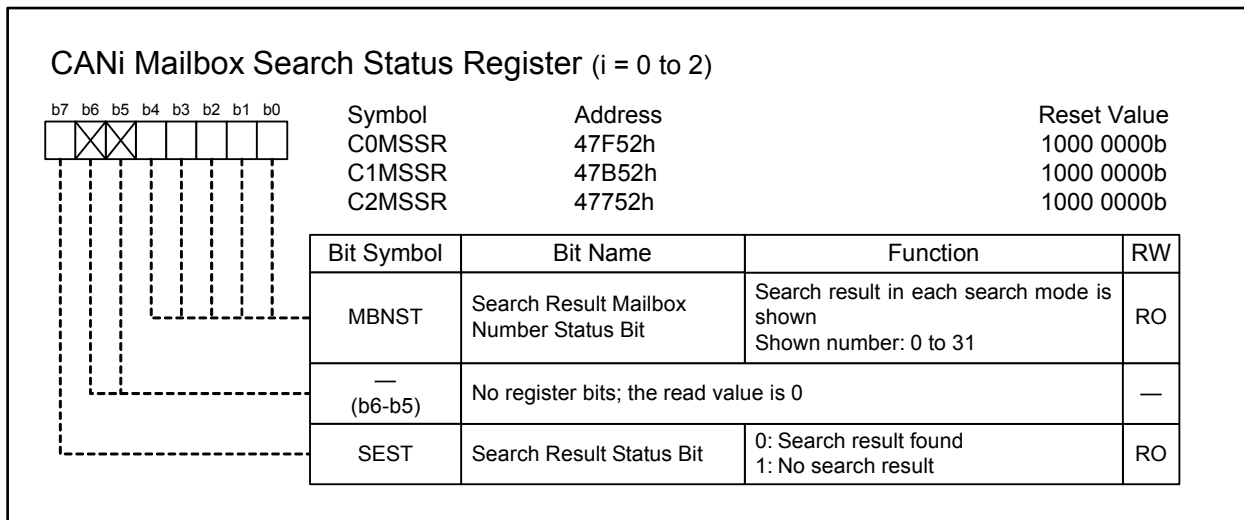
CANi Mailbox Search Status Register (i = 0 to 2)

b7 b6 b5 b4 b3 b2 b1 b0

| Symbol | Address | Reset Value |
|---|---|---|
| C0MSSR | 47F52h | 1000 0000b |
| C1MSSR | 47B52h | 1000 0000b |
| C2MSSR | 47752h | 1000 0000b |

| Bit Symbol | Bit Name | Function | RW |
|---|---|---|---|
| MBNST | Search Result Mailbox Number Status Bit | Search result in each search mode is shown<br>Shown number: 0 to 31 | RO |
| — (b6-b5) | No register bits; the read value is 0 | | — |
| SEST | Search Result Status Bit | 0: Search result found<br>1: No search result | RO |